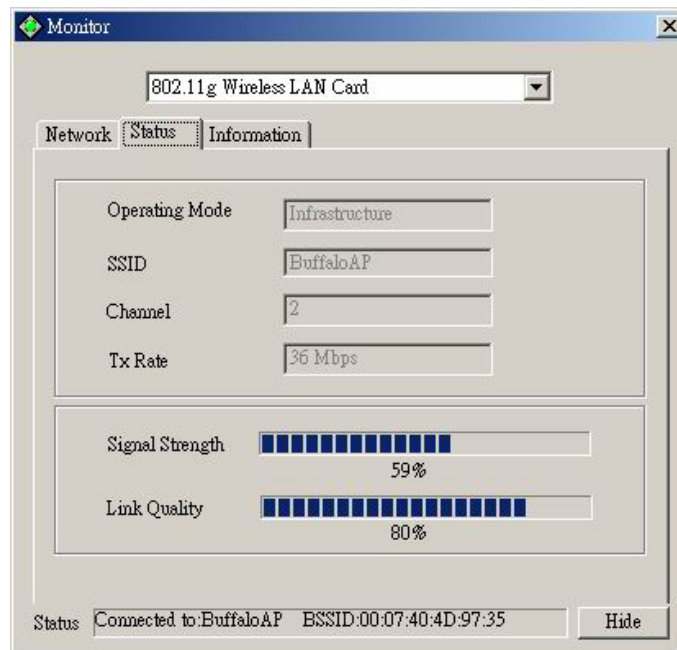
Monitor

802.11g Wireless LAN Card

Network | Status | Information

Operating Mode | Infrastructure

SSID | BuffaloAP

Channel | 2

Tx Rate | 36 Mbps

Signal Strength

59%

Link Quality

80%

Status | Connected to:BuffaloAP BSSID:00:07:40:4D:97:35

Hide